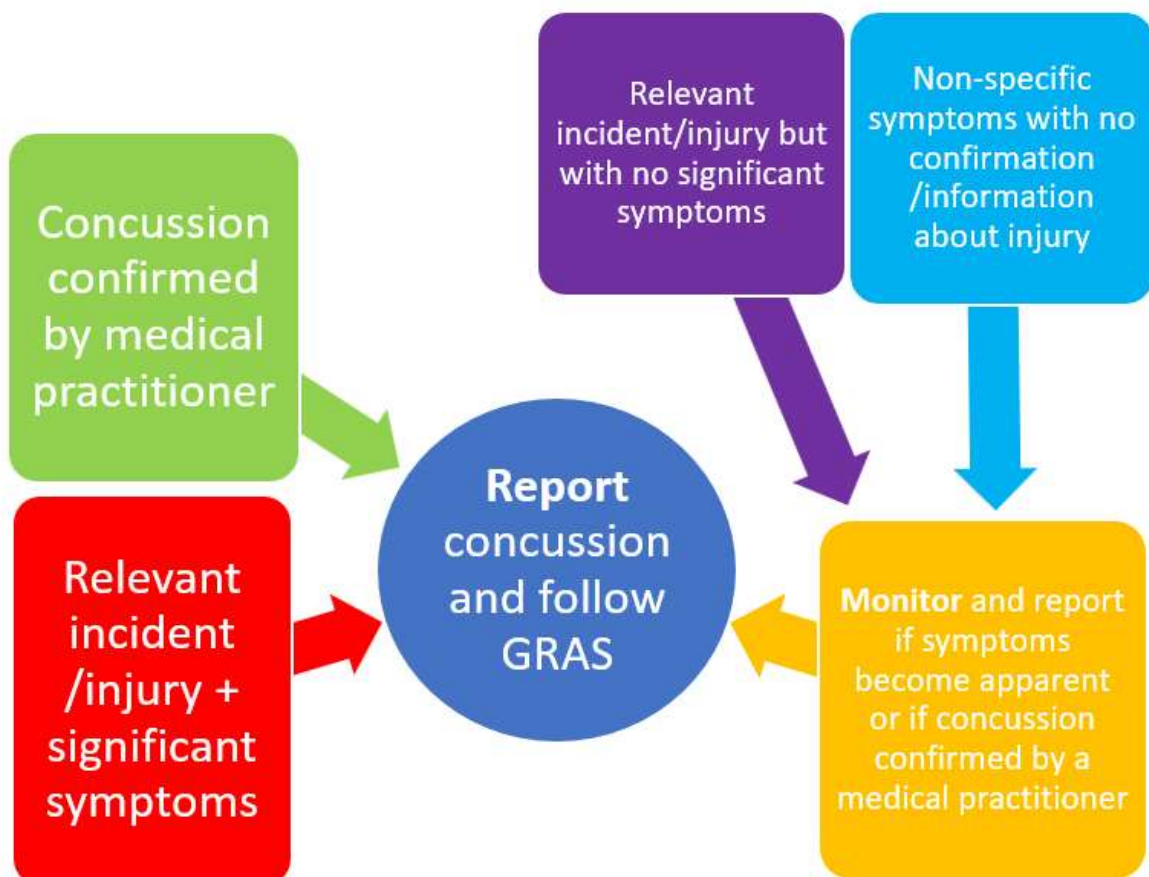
Concussion confirmed by medical practitioner

Relevant incident/injury but with no significant symptoms

Non-specific symptoms with no confirmation /information about injury

Report concussion and follow GRAS

Relevant incident /injury + significant symptoms

Monitor and report if symptoms become apparent or if concussion confirmed by a medical practitioner